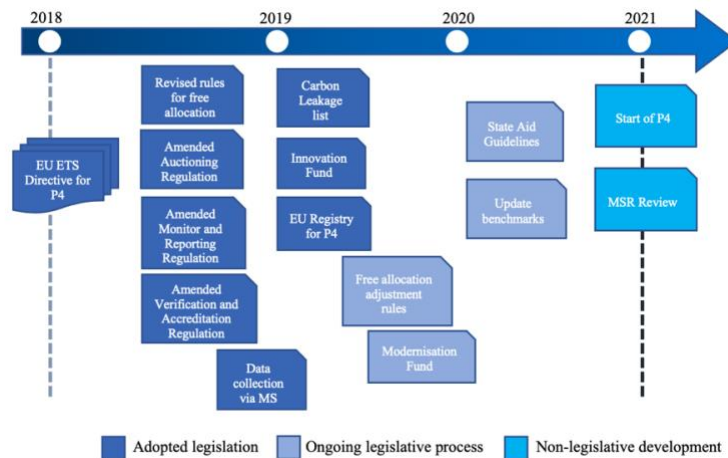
2018

2019

2020

2021

EU ETS Directive for P4

Revised rules for free allocation

Amended Auctioning Regulation

Amended Monitor and Reporting Regulation

Amended Verification and Accreditation Regulation

Data collection via MS

Carbon Leakage list

Innovation Fund

EU Registry for P4

Free allocation adjustment rules

Modernisation Fund

State Aid Guidelines

Update benchmarks

Start of P4

MSR Review

Adopted legislation

Ongoing legislative process

Non-legislative development